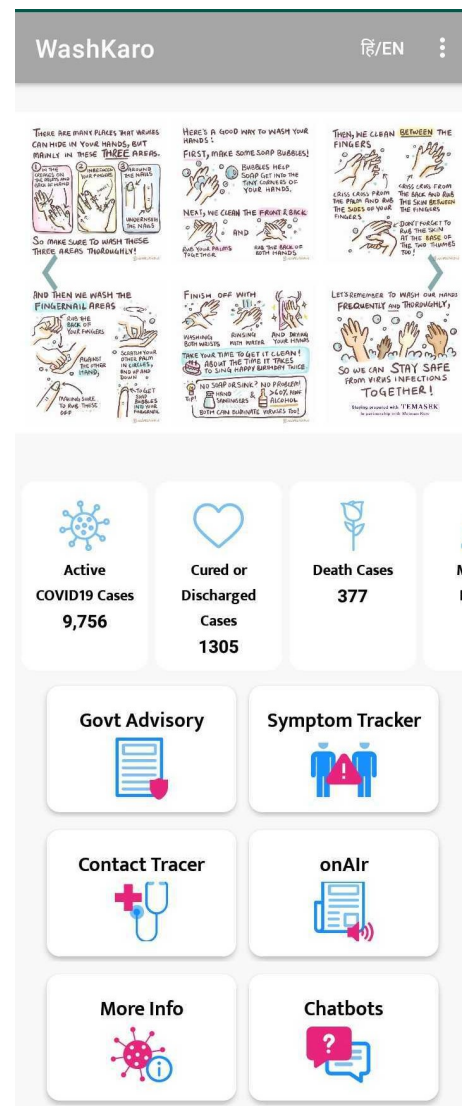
WashKaro

हिं/EN

THERE ARE MANY PLACES THAT VIRUSES CAN HIDE IN YOUR HANDS, BUT MAINLY IN THESE THREE AREAS.

① IN THE CREASES ON THE PALMS AND BACK OF HAND

② INBETWEEN YOUR FINGERS

③ AROUND & UNDERNEATH THE NAILS

SO MAKE SURE TO WASH THESE THREE AREAS THOROUGHLY!

HERE'S A GOOD WAY TO WASH YOUR HANDS:

FIRST, MAKE SOME SOAP BUBBLES!

BUBBLES HELP SOAP GET INTO THE TINY CORNERS OF YOUR HANDS.

NEXT, WE CLEAN THE FRONT & BACK

RUB YOUR PALMS TOGETHER

AND

RUB THE BACK OF BOTH HANDS

THEN, WE CLEAN BETWEEN THE FINGERS

CRISS CROSS FROM THE PALM AND RUB THE SIDES OF YOUR FINGERS

CRISS CROSS FROM THE BACK AND RUB THE SKIN BETWEEN THE FINGERS

DON'T FORGET TO RUB THE SKIN AT THE BASE OF THE TWO THUMBS TOO!

AND THEN WE WASH THE FINGERNAIL AREAS

RUB THE BACK OF YOUR FINGERS

ALWAYS! THE OTHER HAND,

SCRATCH YOUR OTHER PALM IN CIRCLES, AND UP AND DOWN

TO GET SOAP BUBBLES INTO THE FINGERNAIL

MAKING SURE TO RUB THESE OFF

FINISH OFF WITH

WASHING BOTH WRISTS

RINSING WITH WATER

AND DRYING YOUR HANDS

TAKE YOUR TIME TO GET IT CLEAN! ABOUT THE TIME IT TAKES TO SING HAPPY BIRTHDAY TWICE

NO SOAP OR SINK? NO PROBLEM! TIP! HAND SANITIZER >60% MIN. ALCOHOL

BOTH CAN ELIMINATE VIRUSES TOO!

LET'S REMEMBER TO WASH OUR HANDS FREQUENTLY AND THOROUGHLY,

SO WE CAN STAY SAFE FROM VIRUS INFECTIONS TOGETHER!

Active COVID19 Cases
9,756

Cured or Discharged Cases
1305

Death Cases
377

Govt Advisory

Symptom Tracker

Contact Tracer

onAIr

More Info

Chatbots